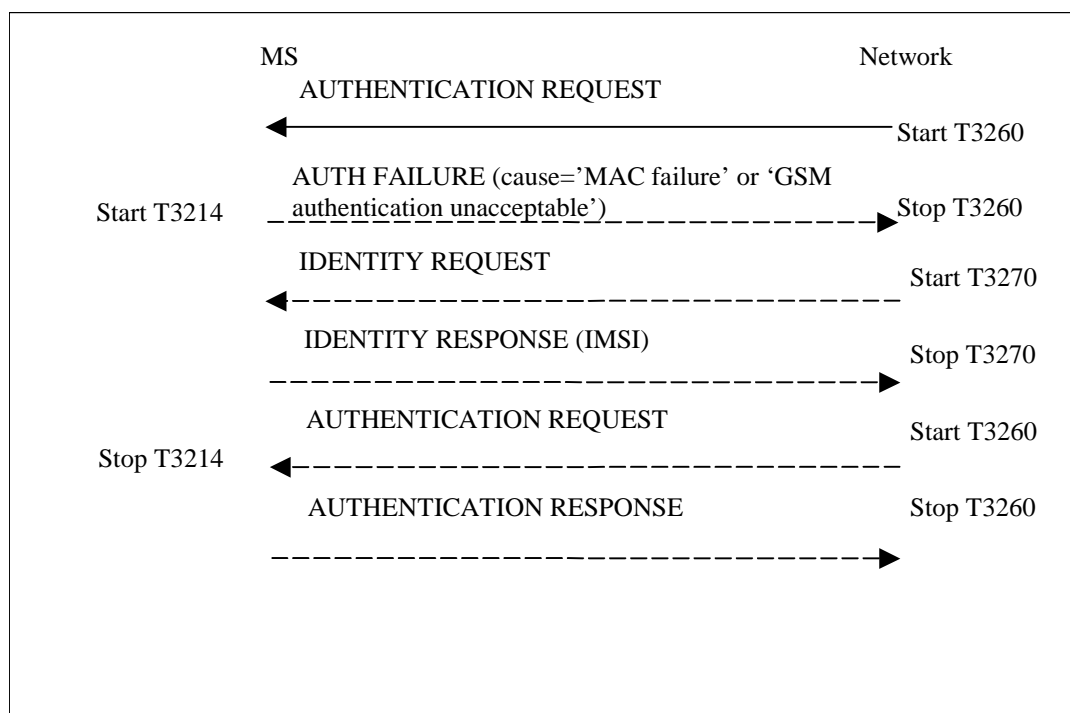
MS

Network

AUTHENTICATION REQUEST

Start T3260

AUTH FAILURE (cause='MAC failure' or 'GSM authentication unacceptable')

Start T3214

Stop T3260

IDENTITY REQUEST

Start T3270

IDENTITY RESPONSE (IMSI)

Stop T3270

AUTHENTICATION REQUEST

Start T3260

Stop T3214

AUTHENTICATION RESPONSE

Stop T3260